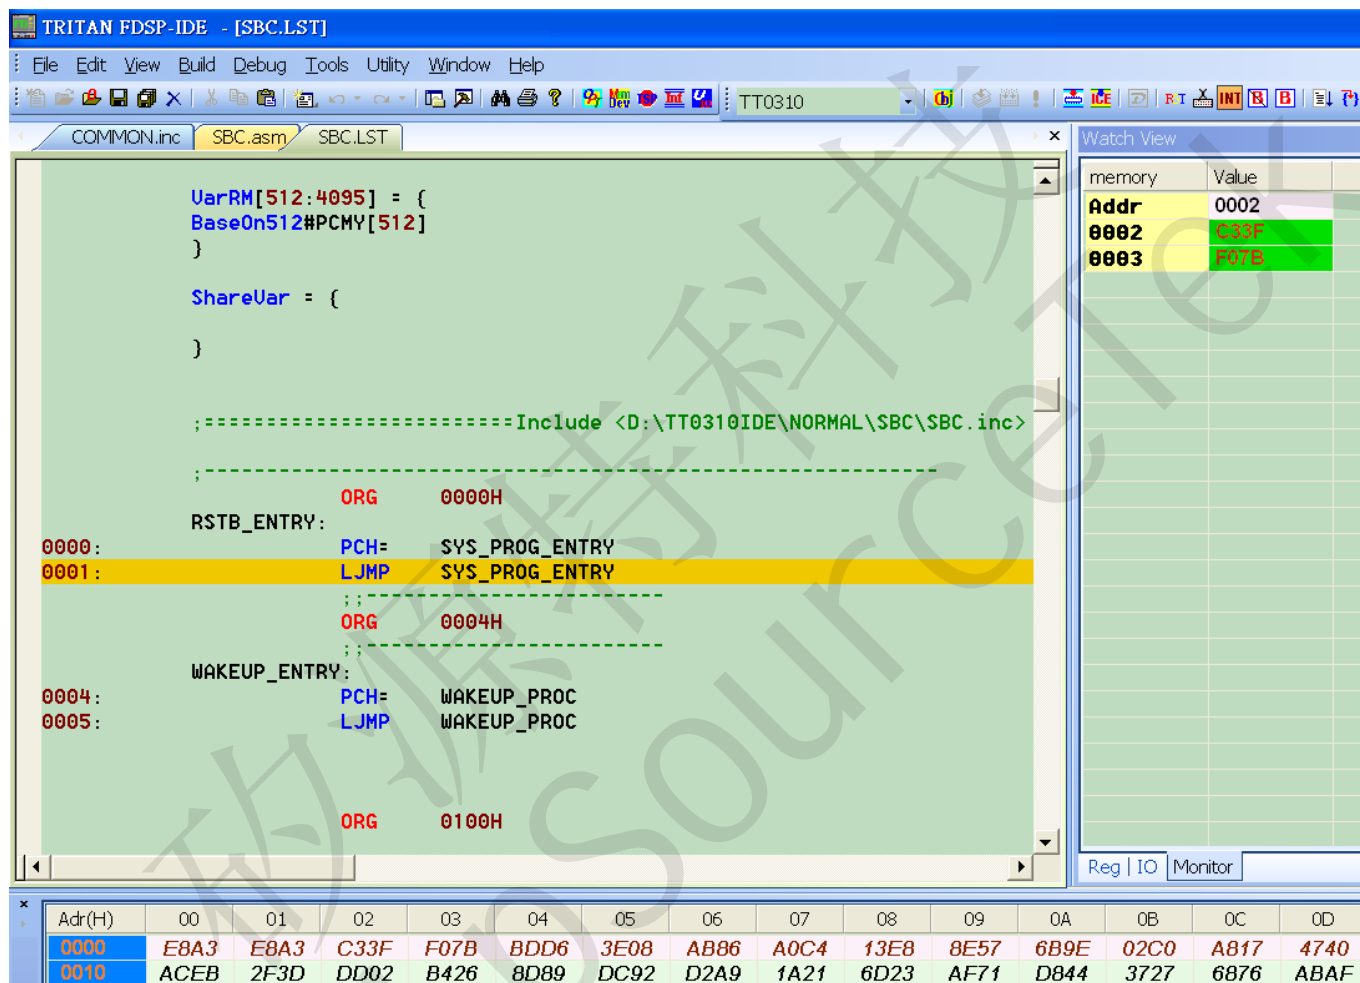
TRITAN FDSP-IDE - [SBC.LST]

File Edit View Build Debug Tools Utility Window Help

TT0310

COMMON.inc SBC.asm SBC.LST

Watch View

| memory | Value |
|---|---|
| Addr | 0002 |
| 0002 | C33F |
| 0003 | F07B |

VarRM[512:4095] = {
BaseOn512#PCMY[512]
}

ShareVar = {

}

;========================Include <D:\TT0310IDE\NORMAL\SBC\SBC.inc>

;-----------------------------------------------------------
ORG 0000H
RSTB_ENTRY:
0000: PCH= SYS_PROG_ENTRY
0001: LJMP SYS_PROG_ENTRY
;;-----------------------
ORG 0004H
;;-----------------------
WAKEUP_ENTRY:
0004: PCH= WAKEUP_PROC
0005: LJMP WAKEUP_PROC

ORG 0100H

Reg | IO Monitor

| Adr(H) | 00 | 01 | 02 | 03 | 04 | 05 | 06 | 07 | 08 | 09 | 0A | 0B | 0C | 0D |
|---|---|---|---|---|---|---|---|---|---|---|---|---|---|---|
| 0000 | E8A3 | E8A3 | C33F | F07B | BDD6 | 3E08 | AB86 | A0C4 | 13E8 | 8E57 | 6B9E | 02C0 | A817 | 4740 |
| 0010 | ACEB | 2F3D | DD02 | B426 | 8D89 | DC92 | D2A9 | 1A21 | 6D23 | AF71 | D844 | 3727 | 6876 | ABAF |

矽源特科技 SourceTek